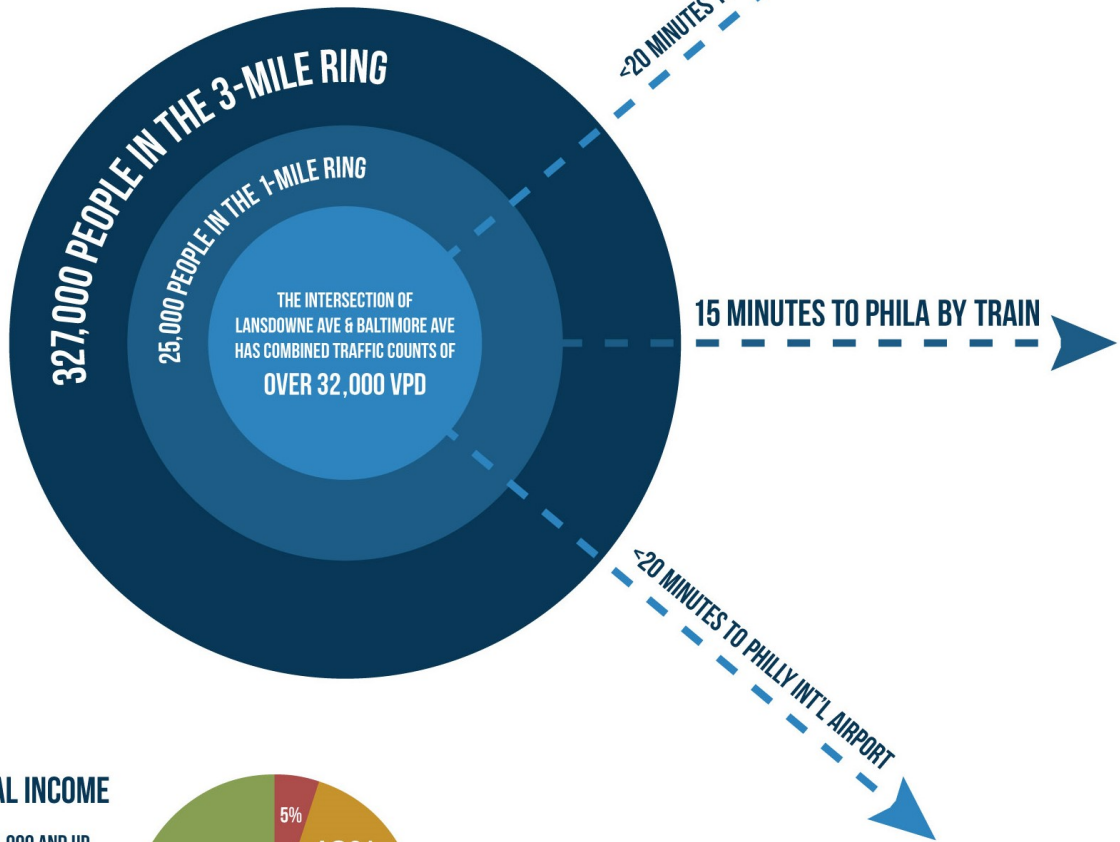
<20 MINUTES T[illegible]

327,000 PEOPLE IN THE 3-MILE RING

25,000 PEOPLE IN THE 1-MILE RING

THE INTERSECTION OF LANSDOWNE AVE & BALTIMORE AVE HAS COMBINED TRAFFIC COUNTS OF

OVER 32,000 VPD

15 MINUTES TO PHILA BY TRAIN

<20 MINUTES TO PHILLY INT'L AIRPORT

AL INCOME

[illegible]000 AND UP

5%